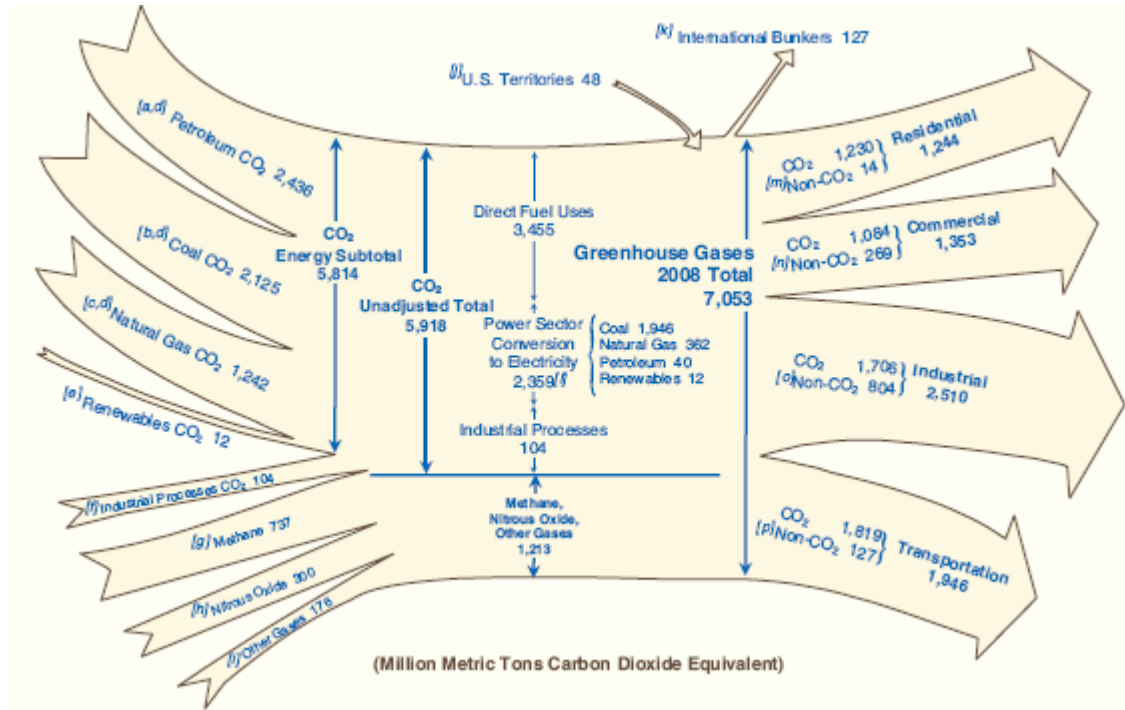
[k] International Bunkers 127

[j] U.S. Territories 48

[a,d] Petroleum $CO_2$ 2,436

[b,d] Coal $CO_2$ 2,125

[c,d] Natural Gas $CO_2$ 1,242

[e] Renewables $CO_2$ 12

$CO_2$ Energy Subtotal 5,814

$CO_2$ Unadjusted Total 5,918

Direct Fuel Uses 3,455

Power Sector Conversion to Electricity 2,359 [i]

Coal 1,946
Natural Gas 362
Petroleum 40
Renewables 12

Industrial Processes 104

Greenhouse Gases 2008 Total 7,053

[f] Industrial Processes $CO_2$ 104

[g] Methane 737

[h] Nitrous Oxide 300

[i] Other Gases 176

Methane, Nitrous Oxide, Other Gases 1,213

$CO_2$ 1,230
[m] Non-$CO_2$ 14
Residential 1,244

$CO_2$ 1,084
[n] Non-$CO_2$ 269
Commercial 1,353

$CO_2$ 1,706
[o] Non-$CO_2$ 804
Industrial 2,510

$CO_2$ 1,819
[p] Non-$CO_2$ 127
Transportation 1,946

(Million Metric Tons Carbon Dioxide Equivalent)